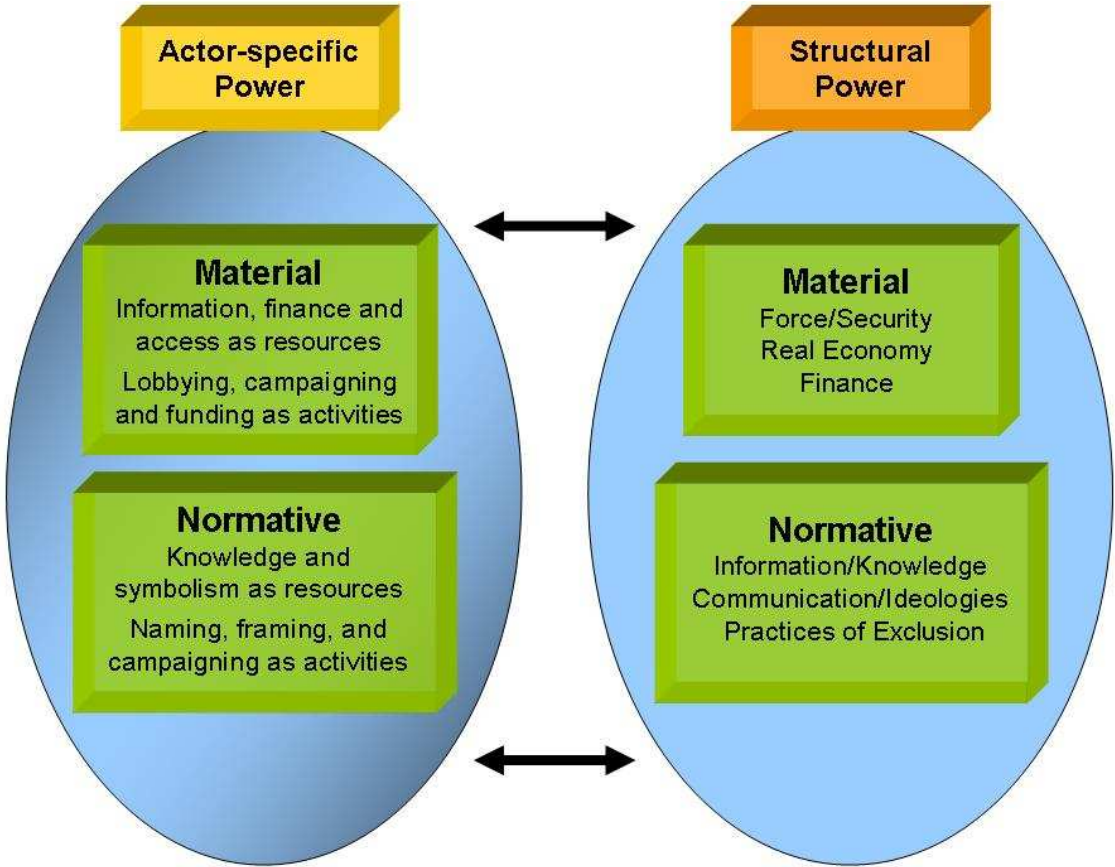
Actor-specific Power

Material
Information, finance and access as resources
Lobbying, campaigning and funding as activities

Normative
Knowledge and symbolism as resources
Naming, framing, and campaigning as activities

Structural Power

Material
Force/Security
Real Economy
Finance

Normative
Information/Knowledge
Communication/Ideologies
Practices of Exclusion